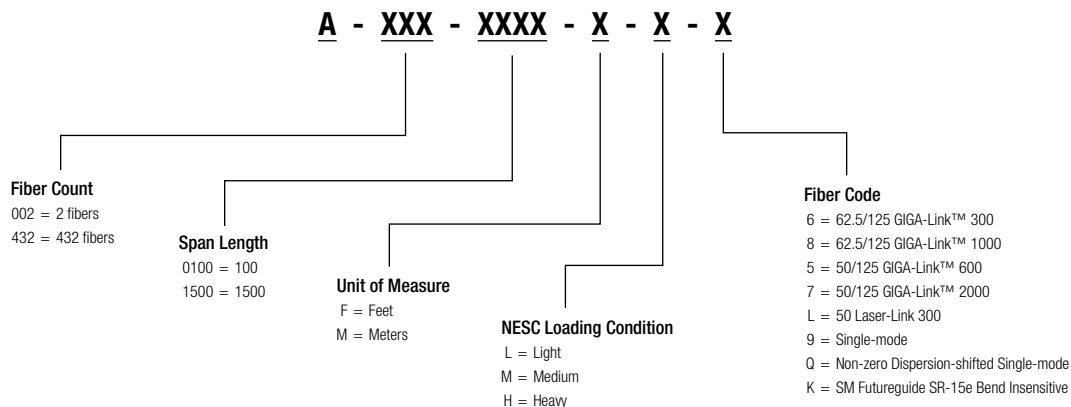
A - XXX - XXXX - X - X - X

Fiber Count
002 = 2 fibers
432 = 432 fibers

Span Length
0100 = 100
1500 = 1500

Unit of Measure
F = Feet
M = Meters

NESC Loading Condition
L = Light
M = Medium
H = Heavy

Fiber Code
6 = 62.5/125 GIGA-Link™ 300
8 = 62.5/125 GIGA-Link™ 1000
5 = 50/125 GIGA-Link™ 600
7 = 50/125 GIGA-Link™ 2000
L = 50 Laser-Link 300
9 = Single-mode
Q = Non-zero Dispersion-shifted Single-mode
K = SM Futureguide SR-15e Bend Insensitive